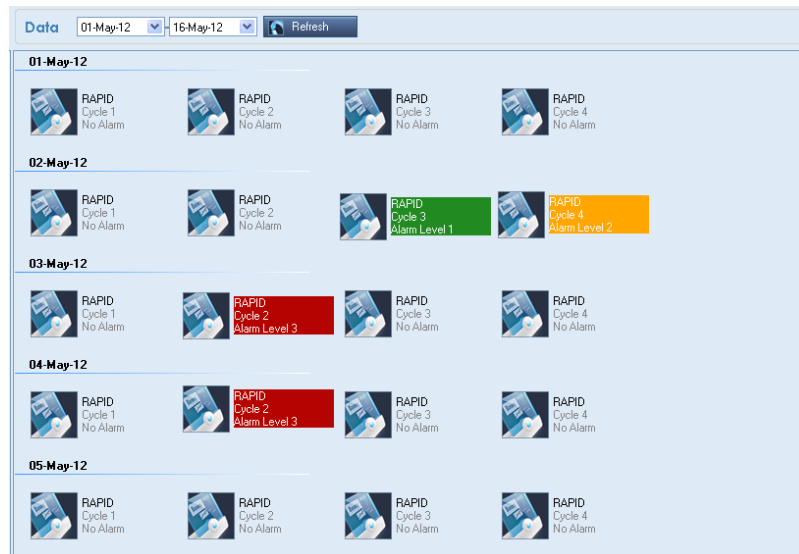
Data 01-May-12 - 16-May-12 Refresh

01-May-12

RAPID
Cycle 1
No Alarm

RAPID
Cycle 2
No Alarm

RAPID
Cycle 3
No Alarm

RAPID
Cycle 4
No Alarm

02-May-12

RAPID
Cycle 1
No Alarm

RAPID
Cycle 2
No Alarm

RAPID
Cycle 3
Alarm Level 1

RAPID
Cycle 4
Alarm Level 2

03-May-12

RAPID
Cycle 1
No Alarm

RAPID
Cycle 2
Alarm Level 3

RAPID
Cycle 3
No Alarm

RAPID
Cycle 4
No Alarm

04-May-12

RAPID
Cycle 1
No Alarm

RAPID
Cycle 2
Alarm Level 3

RAPID
Cycle 3
No Alarm

RAPID
Cycle 4
No Alarm

05-May-12

RAPID
Cycle 1
No Alarm

RAPID
Cycle 2
No Alarm

RAPID
Cycle 3
No Alarm

RAPID
Cycle 4
No Alarm